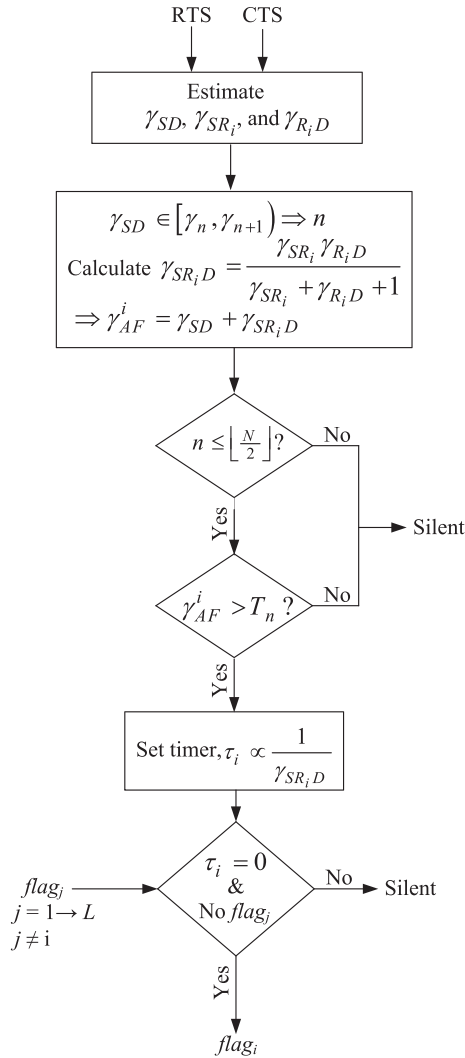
RTS CTS

Estimate
$\gamma_{SD}$, $\gamma_{SR_i}$, and $\gamma_{R_i D}$

$\gamma_{SD} \in \left[\gamma_n, \gamma_{n+1}\right) \Rightarrow n$
Calculate $\gamma_{SR_i D} = \frac{\gamma_{SR_i} \gamma_{R_i D}}{\gamma_{SR_i} + \gamma_{R_i D} + 1}$
$\Rightarrow \gamma_{AF}^i = \gamma_{SD} + \gamma_{SR_i D}$

$n \leq \left\lfloor \frac{N}{2} \right\rfloor$?

No

Yes

Silent

$\gamma_{AF}^i > T_n$ ?

No

Yes

Set timer, $\tau_i \propto \frac{1}{\gamma_{SR_i D}}$

$flag_j$
$j = 1 \rightarrow L$
$j \neq i$

$\tau_i = 0$
&
No $flag_j$

No

Silent

Yes

$flag_i$